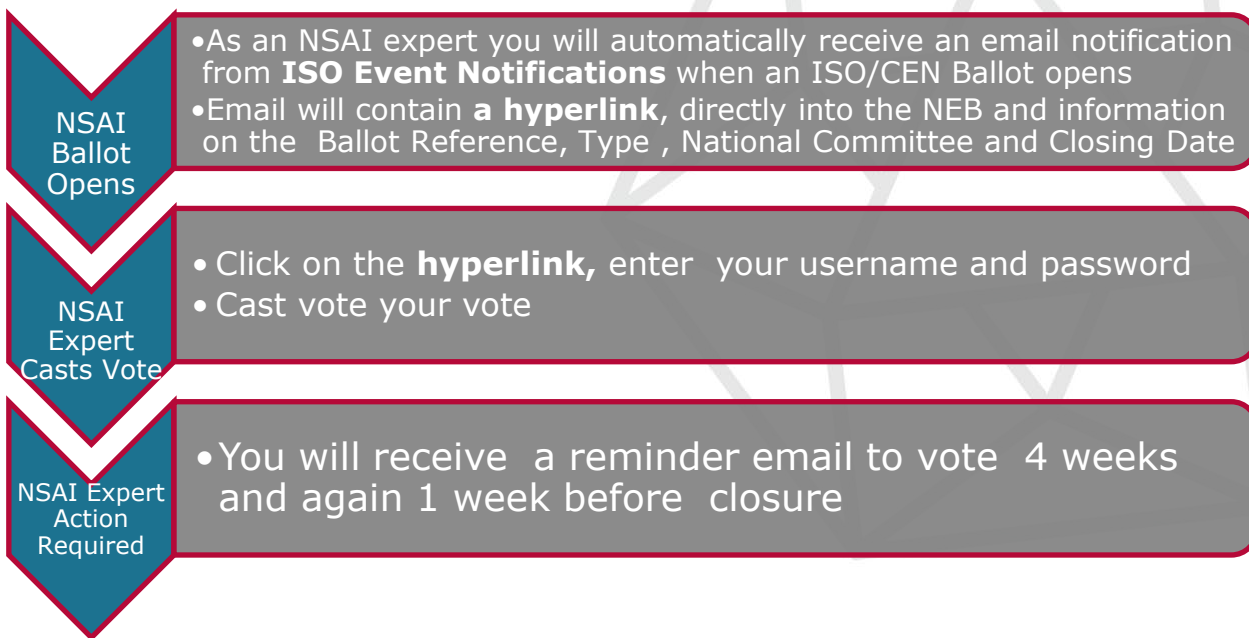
NSAI Ballot Opens

•As an NSAI expert you will automatically receive an email notification from **ISO Event Notifications** when an ISO/CEN Ballot opens
•Email will contain **a hyperlink**, directly into the NEB and information on the Ballot Reference, Type , National Committee and Closing Date

NSAI Expert Casts Vote

• Click on the **hyperlink,** enter your username and password
• Cast vote your vote

NSAI Expert Action Required

• You will receive a reminder email to vote 4 weeks and again 1 week before closure